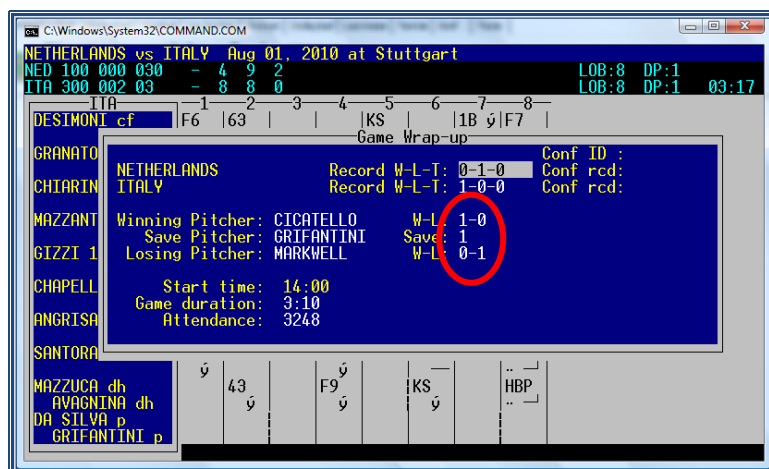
C:\Windows\System32\COMMAND.COM

NETHERLANDS vs ITALY  Aug 01, 2010 at Stuttgart
NED 100 000 030  -  4  9  2          LOB:8  DP:1
ITA 300 002 03   -  8  8  0          LOB:8  DP:1  03:17

ITA  1  2  3  4  5  6  7  8
DESIMONI cf  F6  63  KS  1B ý  F7
GRANATO
CHIARIN
MAZZANT
GIZZI 1
CHAPELL
ANGRISA
SANTORA
MAZZUCA dh
AVAGNINA dh
DA SILVA p
GRIFANTINI p

ý  43  ý  F9  ý  ý  KS  ý  HBP

Game Wrap-up

NETHERLANDS  Record W-L-T: 0-1-0  Conf ID :
ITALY  Record W-L-T: 1-0-0  Conf rcd:
Conf rcd:

Winning Pitcher: CICATELLO  W-L: 1-0
Save Pitcher: GRIFANTINI  Save: 1
Losing Pitcher: MARKWELL  W-L: 0-1

Start time: 14:00
Game duration: 3:10
Attendance: 3248